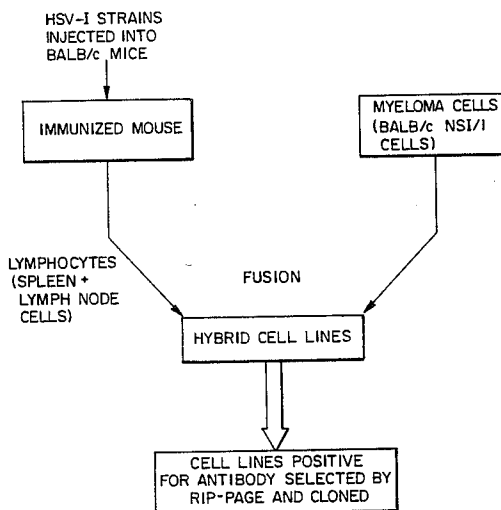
HSV-I STRAINS INJECTED INTO BALB/c MICE

IMMUNIZED MOUSE

MYELOMA CELLS (BALB/c NSI/I CELLS)

LYMPHOCYTES (SPLEEN + LYMPH NODE CELLS)

FUSION

HYBRID CELL LINES

CELL LINES POSITIVE FOR ANTIBODY SELECTED BY RIP-PAGE AND CLONED